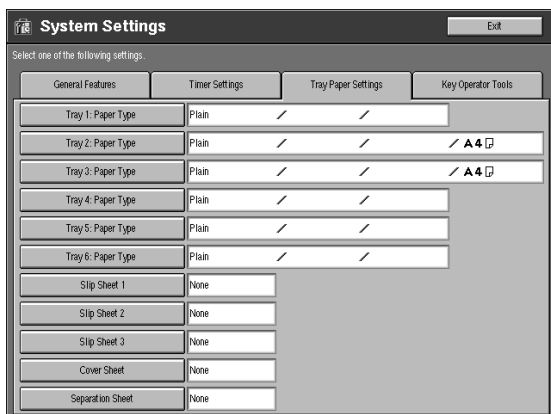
System Settings

Exit

Select one of the following settings.

General Features | Timer Settings | Tray Paper Settings | Key Operator Tools

Tray 1: Paper Type | Plain / /

Tray 2: Paper Type | Plain / / / A4

Tray 3: Paper Type | Plain / / / A4

Tray 4: Paper Type | Plain / /

Tray 5: Paper Type | Plain / /

Tray 6: Paper Type | Plain / /

Slip Sheet 1 | None

Slip Sheet 2 | None

Slip Sheet 3 | None

Cover Sheet | None

Separation Sheet | None